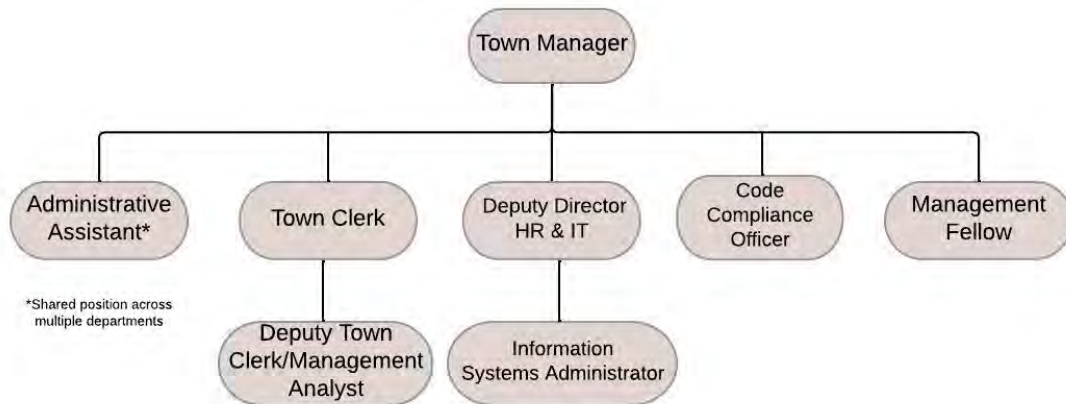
Town Manager

Administrative Assistant*

Town Clerk

Deputy Director HR & IT

Code Compliance Officer

Management Fellow

*Shared position across multiple departments

Deputy Town Clerk/Management Analyst

Information Systems Administrator